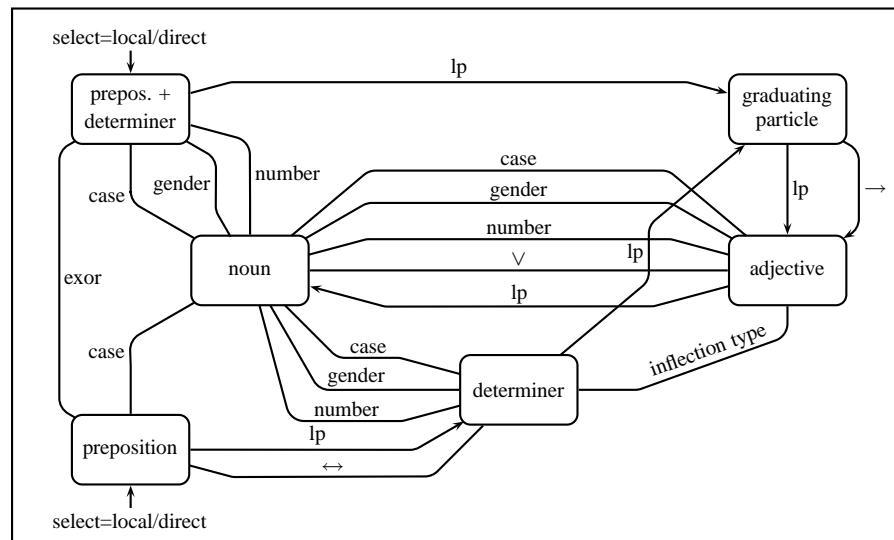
select=local/direct

prepos. + determiner

lp

graduating particle

case

gender

number

case

gender

lp

$\rightarrow$

number

noun

$\vee$

lp

adjective

exor

lp

case

case

inflection type

gender

determiner

number

preposition

lp

$\leftrightarrow$

select=local/direct